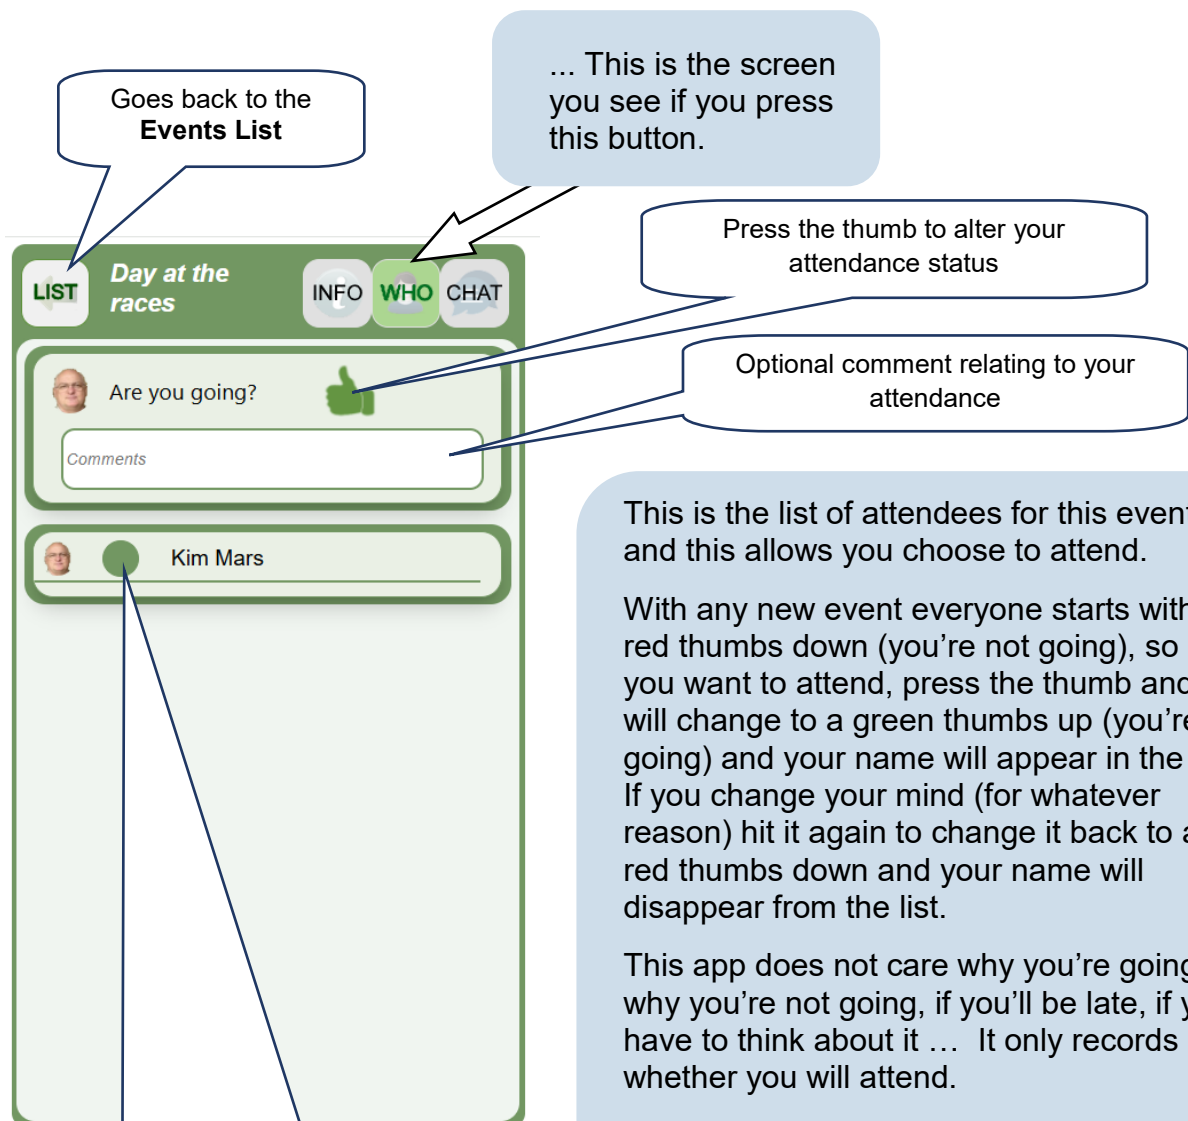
Goes back to the **Events List**

... This is the screen you see if you press this button.

Press the thumb to alter your attendance status

Optional comment relating to your attendance

LIST

Day at the races

INFO WHO CHAT

Are you going?

Comments

Kim Mars

This is the list of attendees for this even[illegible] and this allows you choose to attend.

With any new event everyone starts wit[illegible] red thumbs down (you're not going), so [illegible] you want to attend, press the thumb an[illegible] will change to a green thumbs up (you'r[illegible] going) and your name will appear in the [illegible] If you change your mind (for whatever reason) hit it again to change it back to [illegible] red thumbs down and your name will disappear from the list.

This app does not care why you're goin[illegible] why you're not going, if you'll be late, if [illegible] have to think about it … It only records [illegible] whether you will attend.